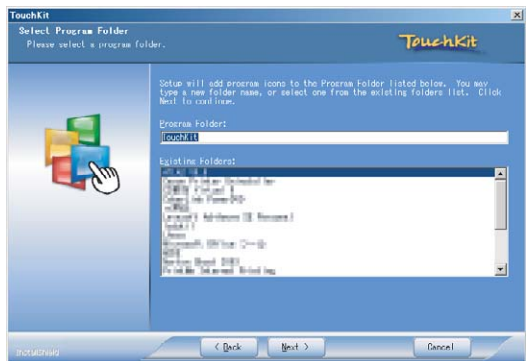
TouchKit

Select Program Folder
Please select a program folder.

TouchKit

Setup will add program icons to the Program Folder listed below. You may type a new folder name, or select one from the existing folders list. Click Next to continue.

Program Folder:
TouchKit

Existing Folders:
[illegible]

InstallShield

< Back
Next >
Cancel